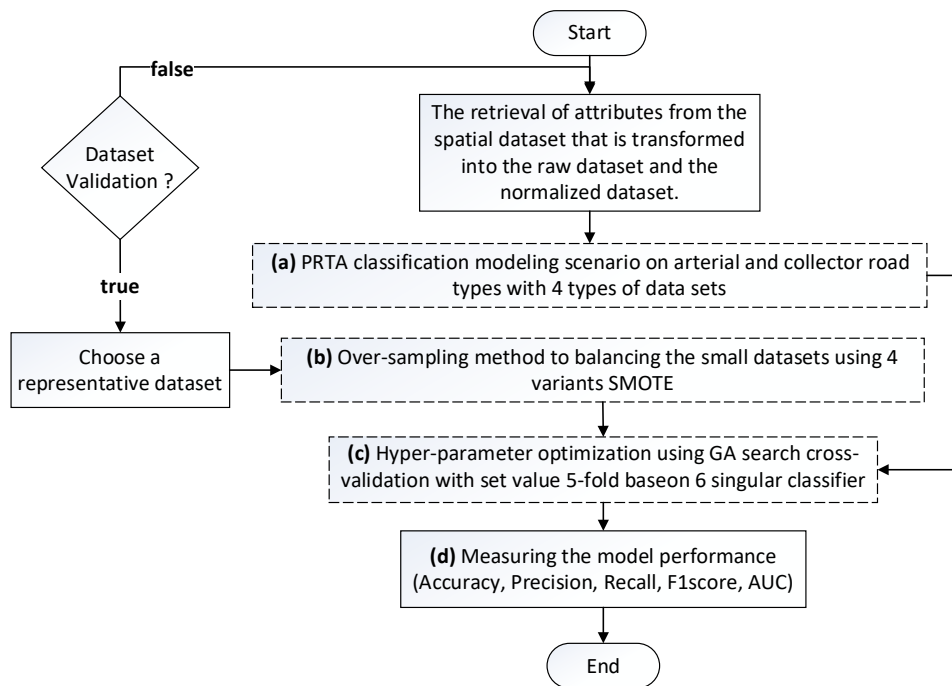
Start

false

The retrieval of attributes from the spatial dataset that is transformed into the raw dataset and the normalized dataset.

Dataset Validation ?

(a) PRTA classification modeling scenario on arterial and collector road types with 4 types of data sets

true

Choose a representative dataset

(b) Over-sampling method to balancing the small datasets using 4 variants SMOTE

(c) Hyper-parameter optimization using GA search cross-validation with set value 5-fold baseon 6 singular classifier

(d) Measuring the model performance (Accuracy, Precision, Recall, F1score, AUC)

End